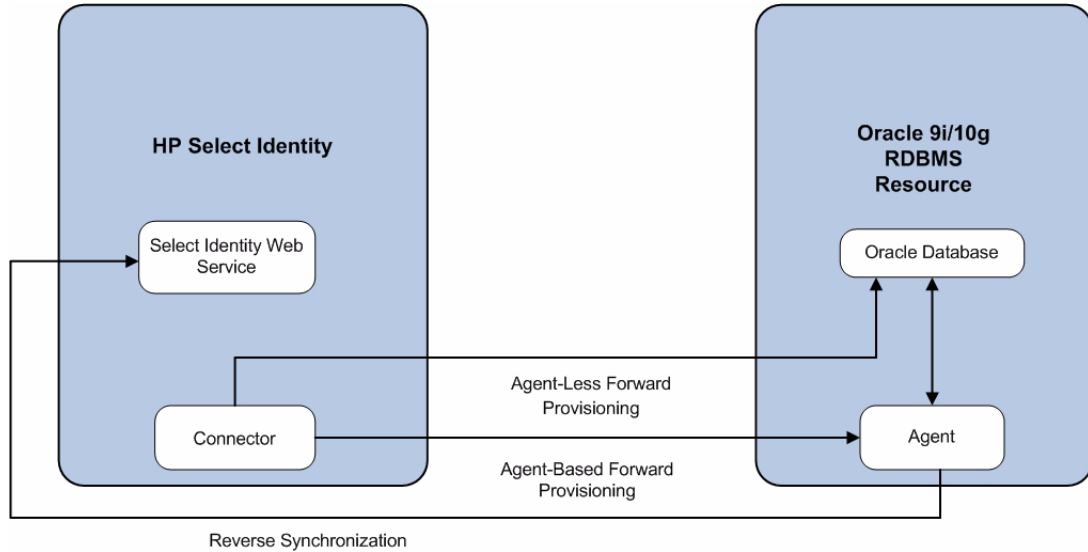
HP Select Identity

Select Identity Web Service

Connector

Oracle 9i/10g RDBMS Resource

Oracle Database

Agent

Agent-Less Forward Provisioning

Agent-Based Forward Provisioning

Reverse Synchronization